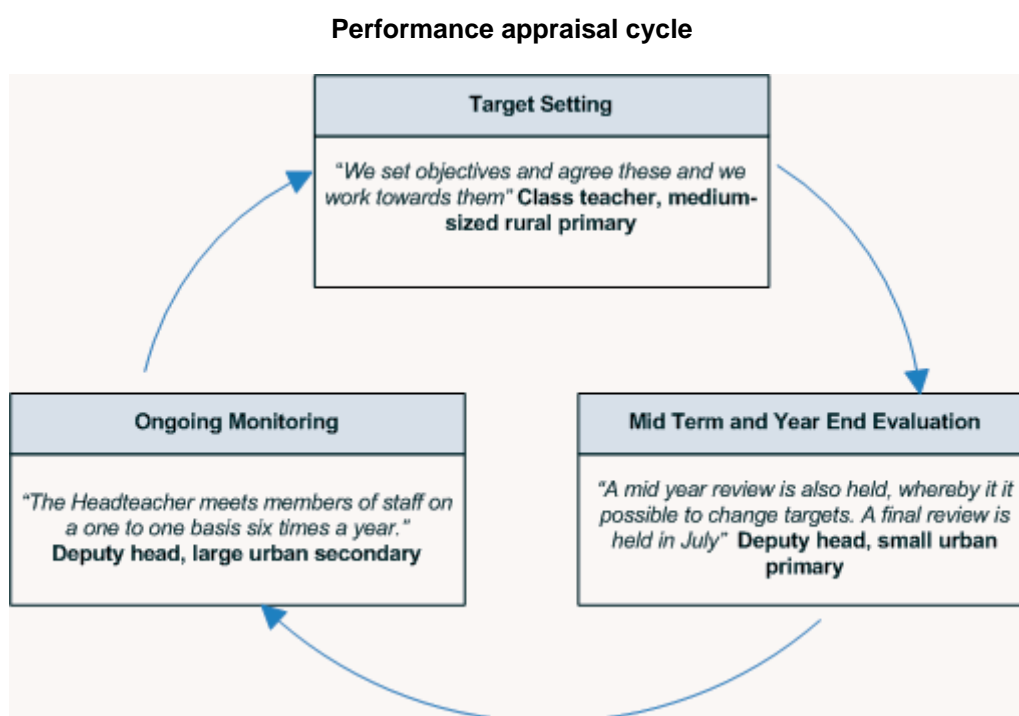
Performance appraisal cycle

Target Setting

"We set objectives and agree these and we work towards them" Class teacher, medium-sized rural primary

Mid Term and Year End Evaluation

"A mid year review is also held, whereby it it possible to change targets. A final review is held in July" Deputy head, small urban primary

Ongoing Monitoring

"The Headteacher meets members of staff on a one to one basis six times a year." Deputy head, large urban secondary